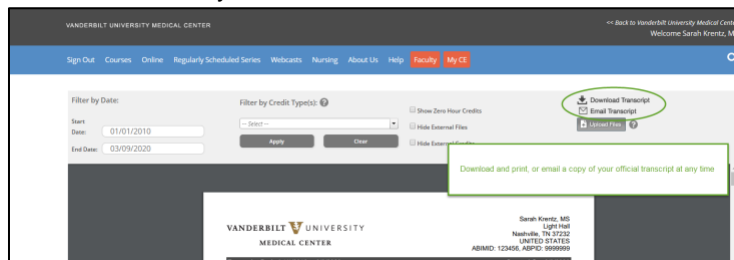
VANDERBILT UNIVERSITY MEDICAL CENTER

<< Back to Vanderbilt University Medical Cent
Welcome Sarah Krentz, M

Sign Out Courses Online Regularly Scheduled Series Webcasts Nursing About Us Help Faculty My CE

Filter by Date:

Start Date: 01/01/2010

End Date: 03/09/2020

Filter by Credit Type(s):

-- Select --

Apply

Clear

Show Zero Hour Credits

Hide External Files

Hide External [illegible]

Download Transcript

Email Transcript

Upload Files

Download and print, or email a copy of your official transcript at any time

VANDERBILT UNIVERSITY
MEDICAL CENTER

Sarah Krentz, MS
Light Hall
Nashville, TN 37232
UNITED STATES
ABIMID: 123456, ABPID: 9999999